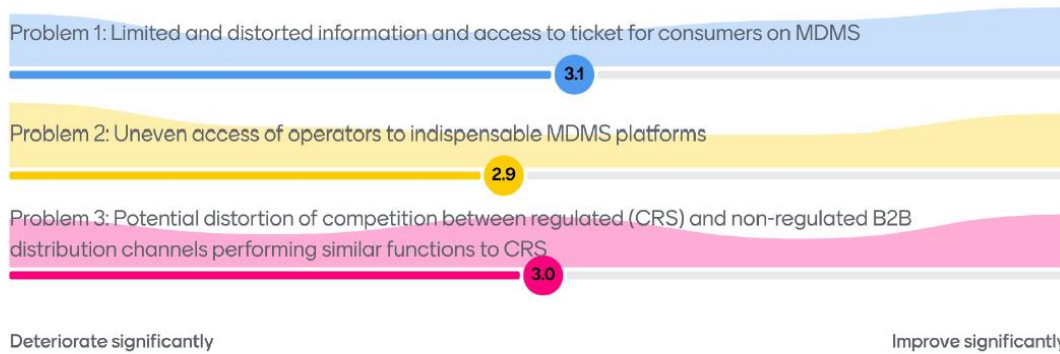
Problem 1: Limited and distorted information and access to ticket for consumers on MDMS

3.1

Problem 2: Uneven access of operators to indispensable MDMS platforms

2.9

Problem 3: Potential distortion of competition between regulated (CRS) and non-regulated B2B distribution channels performing similar functions to CRS

3.0

Deteriorate significantly

Improve significantly